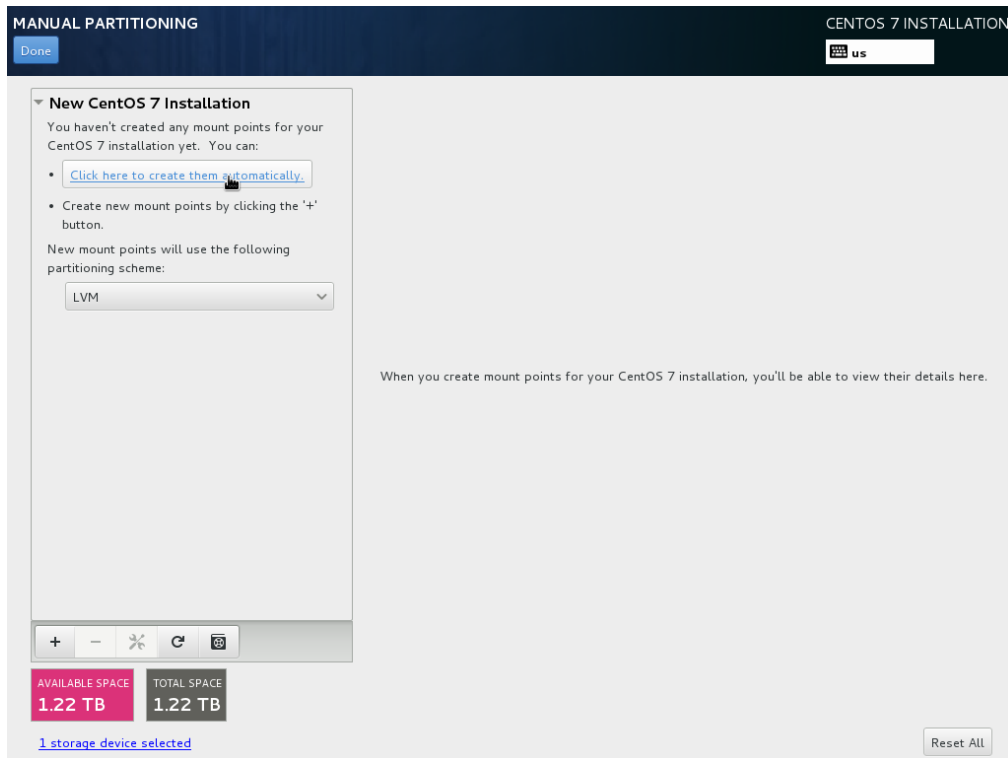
MANUAL PARTITIONING

Done

CENTOS 7 INSTALLATION

us

New CentOS 7 Installation

You haven't created any mount points for your CentOS 7 installation yet. You can:

• Click here to create them automatically.

• Create new mount points by clicking the '+' button.

New mount points will use the following partitioning scheme:

LVM

When you create mount points for your CentOS 7 installation, you'll be able to view their details here.

+ −

AVAILABLE SPACE
1.22 TB

TOTAL SPACE
1.22 TB

1 storage device selected

Reset All